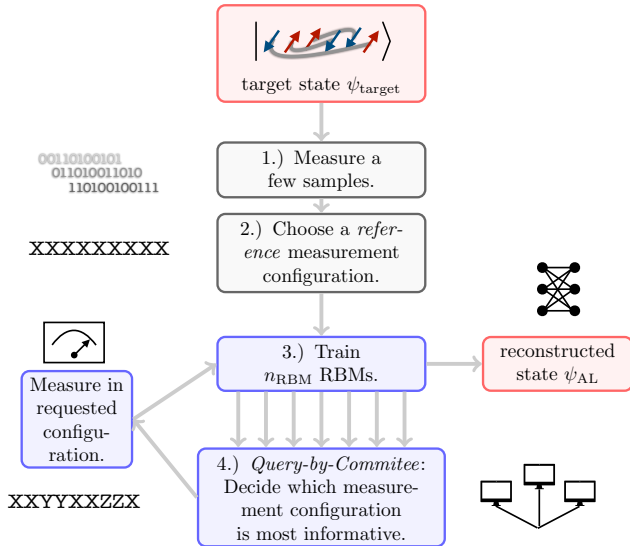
target state $\psi_{\text{target}}$

00110100101
011010011010
110100100111

1.) Measure a few samples.

XXXXXXXXX

2.) Choose a *reference* measurement configuration.

3.) Train $n_{\text{RBM}}$ RBMs.

reconstructed state $\psi_{\text{AL}}$

Measure in requested configuration.

XXYYXXZZX

4.) *Query-by-Commitee*: Decide which measurement configuration is most informative.